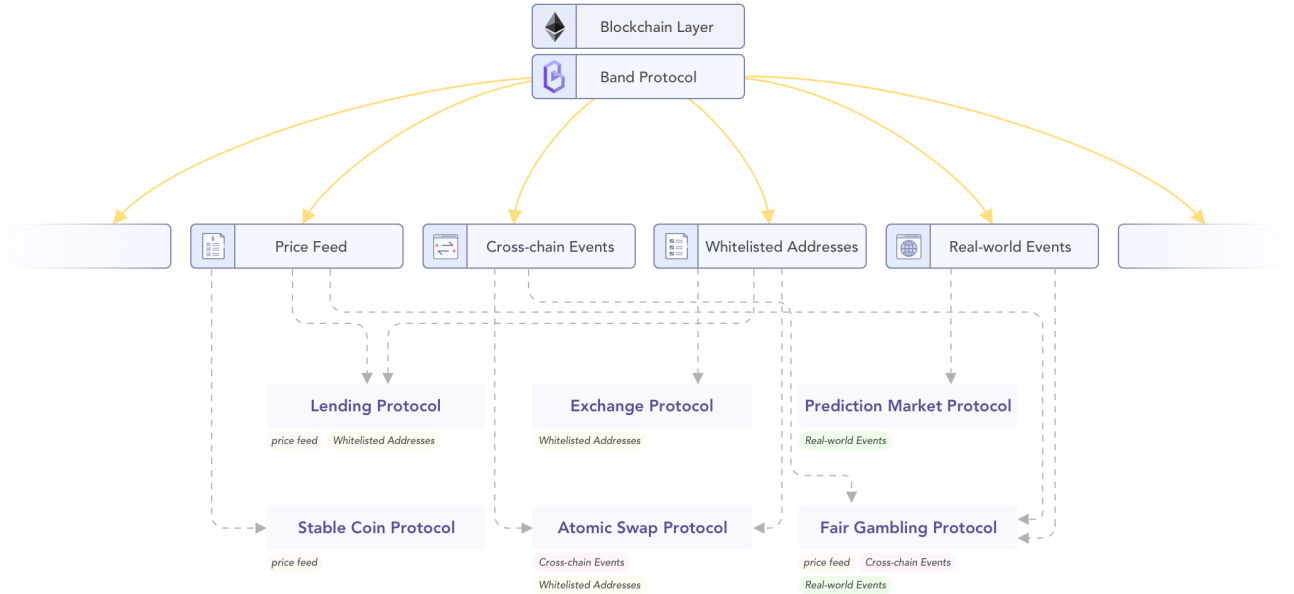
Blockchain Layer

Band Protocol

Price Feed

Cross-chain Events

Whitelisted Addresses

Real-world Events

Lending Protocol

price feed Whitelisted Addresses

Exchange Protocol

Whitelisted Addresses

Prediction Market Protocol

Real-world Events

Stable Coin Protocol

price feed

Atomic Swap Protocol

Cross-chain Events

Whitelisted Addresses

Fair Gambling Protocol

price feed Cross-chain Events

Real-world Events